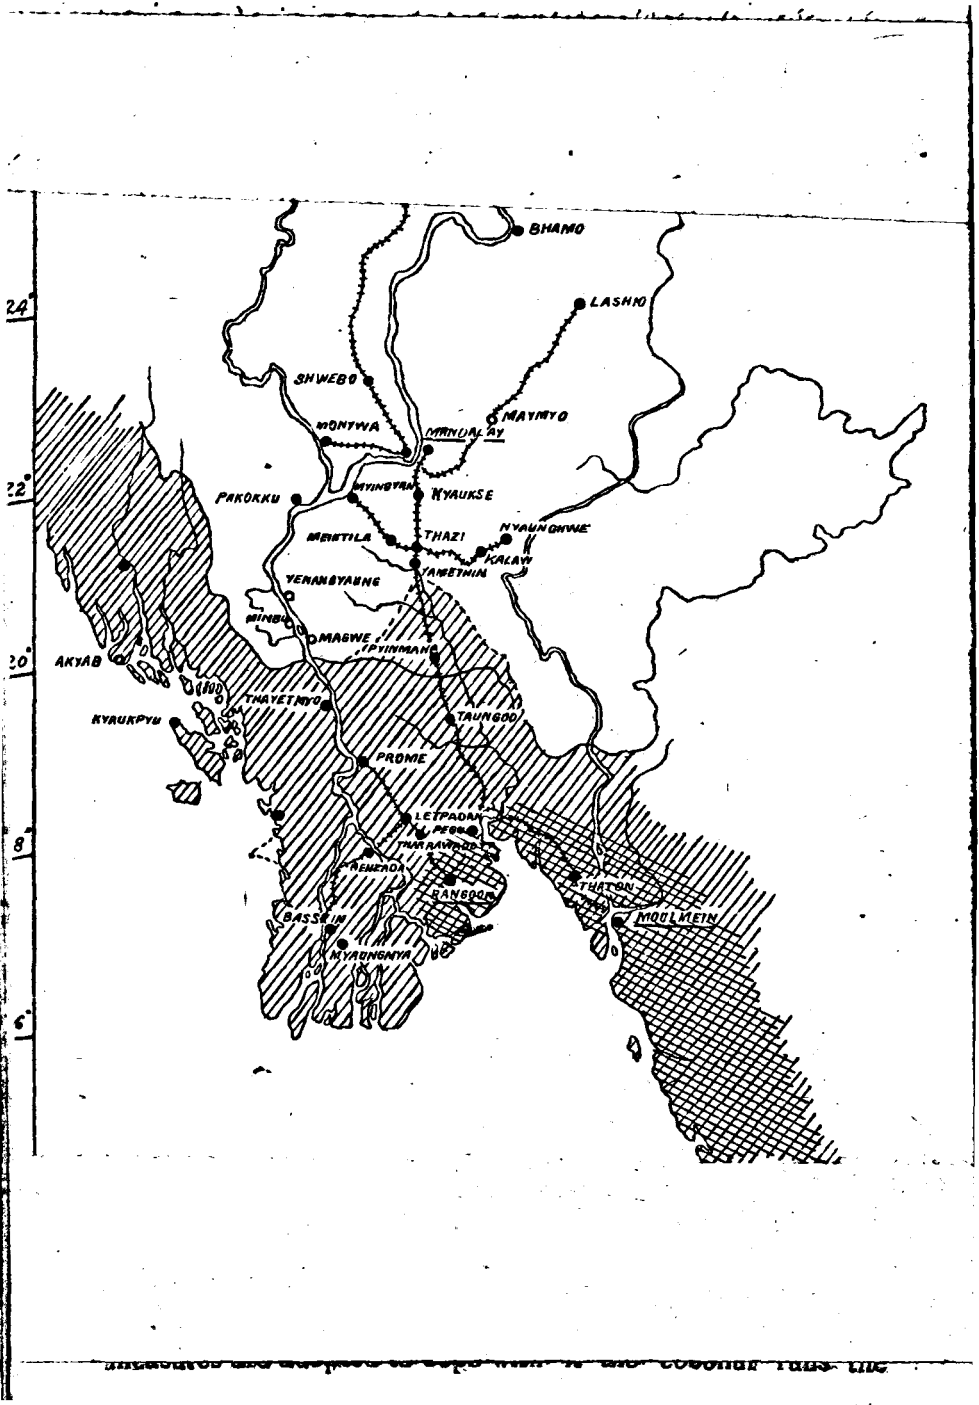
BHAMO
24°
LASHIO
SHWEBO
MAYMYO
MONYWA
MANDALAY
22°
PAKOKKU
MYINGYAN
KYAUKSE
MEIKTILA
THAZI
NYAUNGHWE
KALAW
YAMETHIN
YENANGYAUNG
MINBU
MAGWE
20°
AKYAB
PYINMANA
THAYETMYO
KYAUKPYU
TAUNGOO
PROME
18°
LETPADAN
PEGU
THARRAWADDY
HENZADA
RANGOON
THATON
MOULMEIN
BASSEIN
MYAUNGMYA
16°
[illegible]